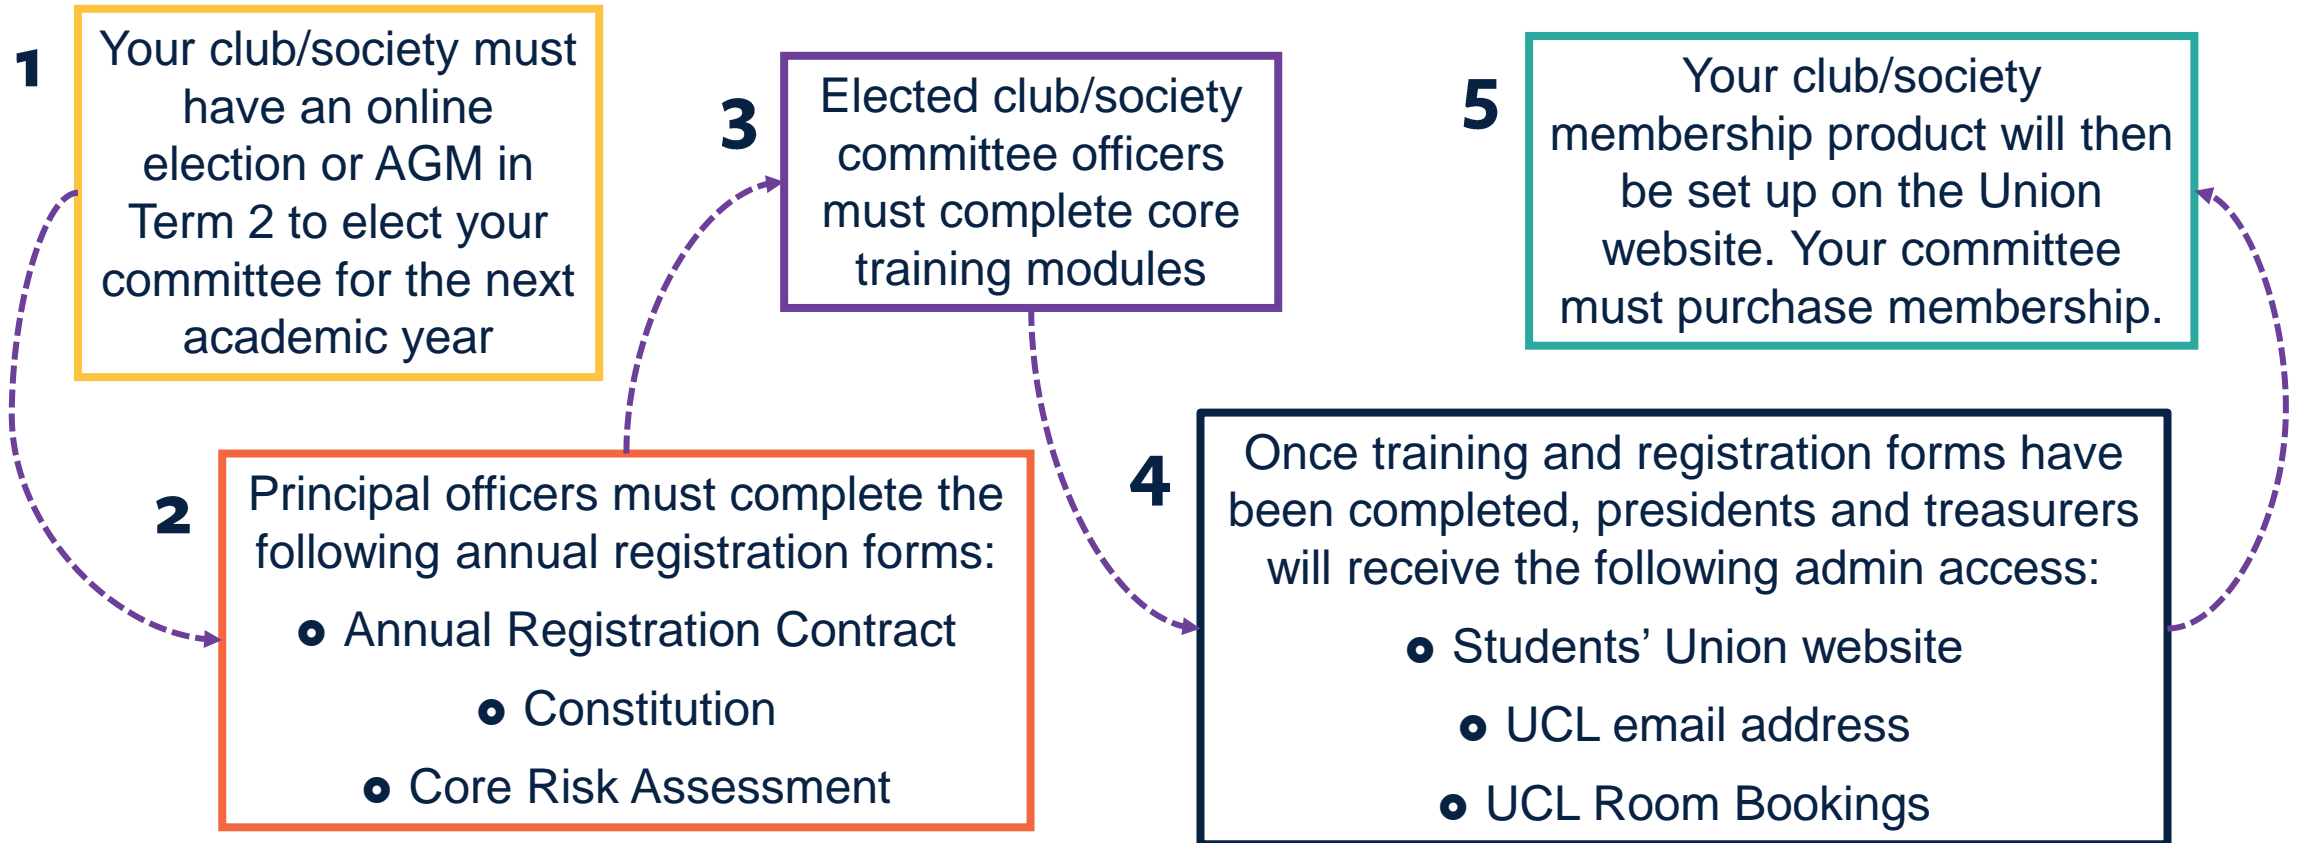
1

Your club/society must have an online election or AGM in Term 2 to elect your committee for the next academic year

3

Elected club/society committee officers must complete core training modules

5

Your club/society membership product will then be set up on the Union website. Your committee must purchase membership.

2

Principal officers must complete the following annual registration forms:

- Annual Registration Contract
- Constitution
- Core Risk Assessment

4

Once training and registration forms have been completed, presidents and treasurers will receive the following admin access:

- Students' Union website
- UCL email address
- UCL Room Bookings